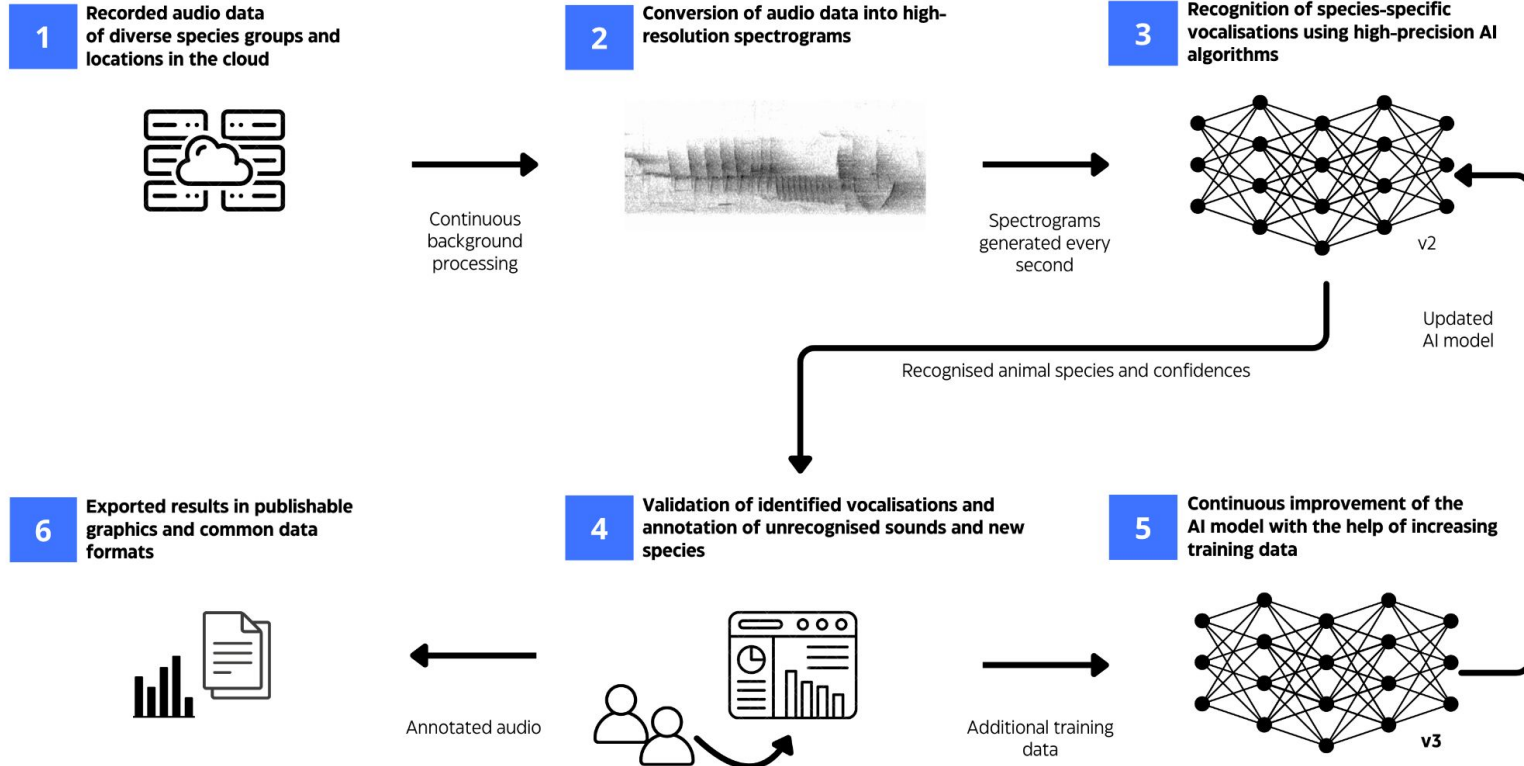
1 Recorded audio data of diverse species groups and locations in the cloud

Continuous background processing

2 Conversion of audio data into high-resolution spectrograms

Spectrograms generated every second

3 Recognition of species-specific vocalisations using high-precision AI algorithms

v2

Updated AI model

Recognised animal species and confidences

6 Exported results in publishable graphics and common data formats

Annotated audio

4 Validation of identified vocalisations and annotation of unrecognised sounds and new species

Additional training data

5 Continuous improvement of the AI model with the help of increasing training data

v3